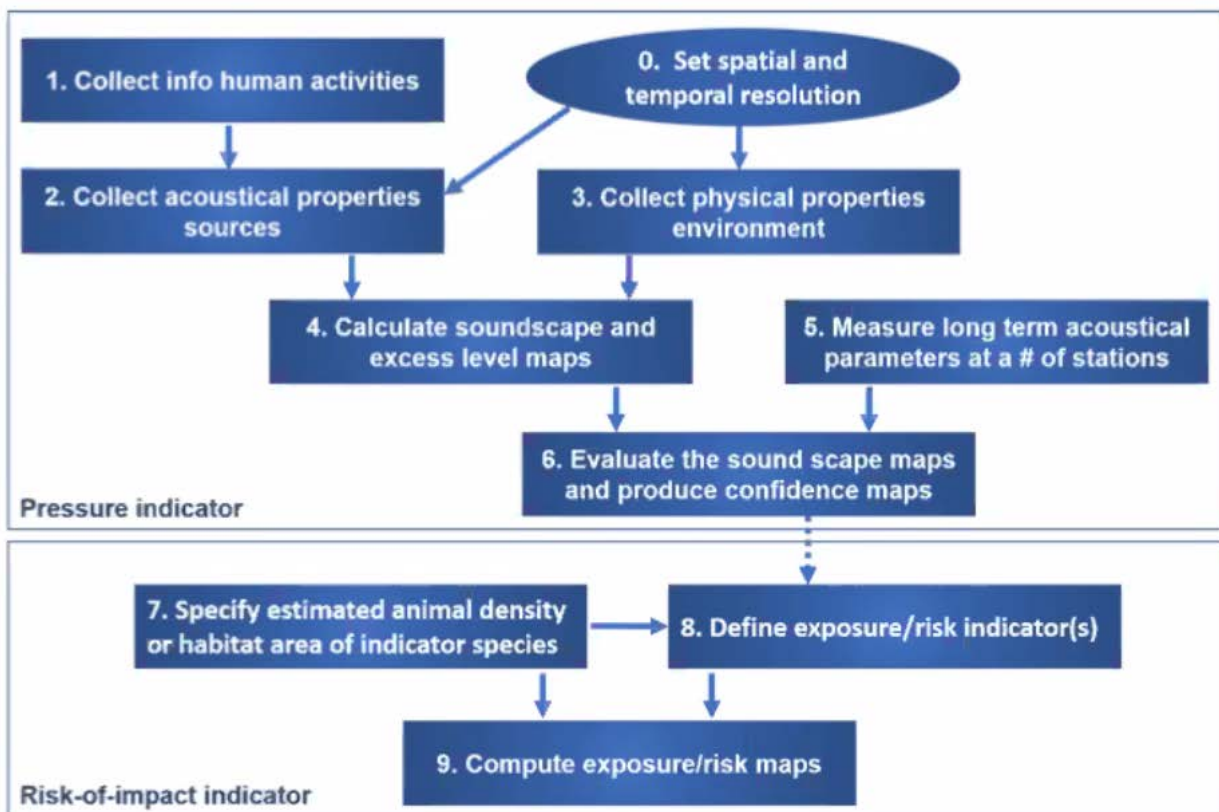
1. Collect info human activities

0. Set spatial and temporal resolution

2. Collect acoustical properties sources

3. Collect physical properties environment

4. Calculate soundscape and excess level maps

5. Measure long term acoustical parameters at a # of stations

6. Evaluate the sound scape maps and produce confidence maps

Pressure indicator

7. Specify estimated animal density or habitat area of indicator species

8. Define exposure/risk indicator(s)

9. Compute exposure/risk maps

Risk-of-impact indicator